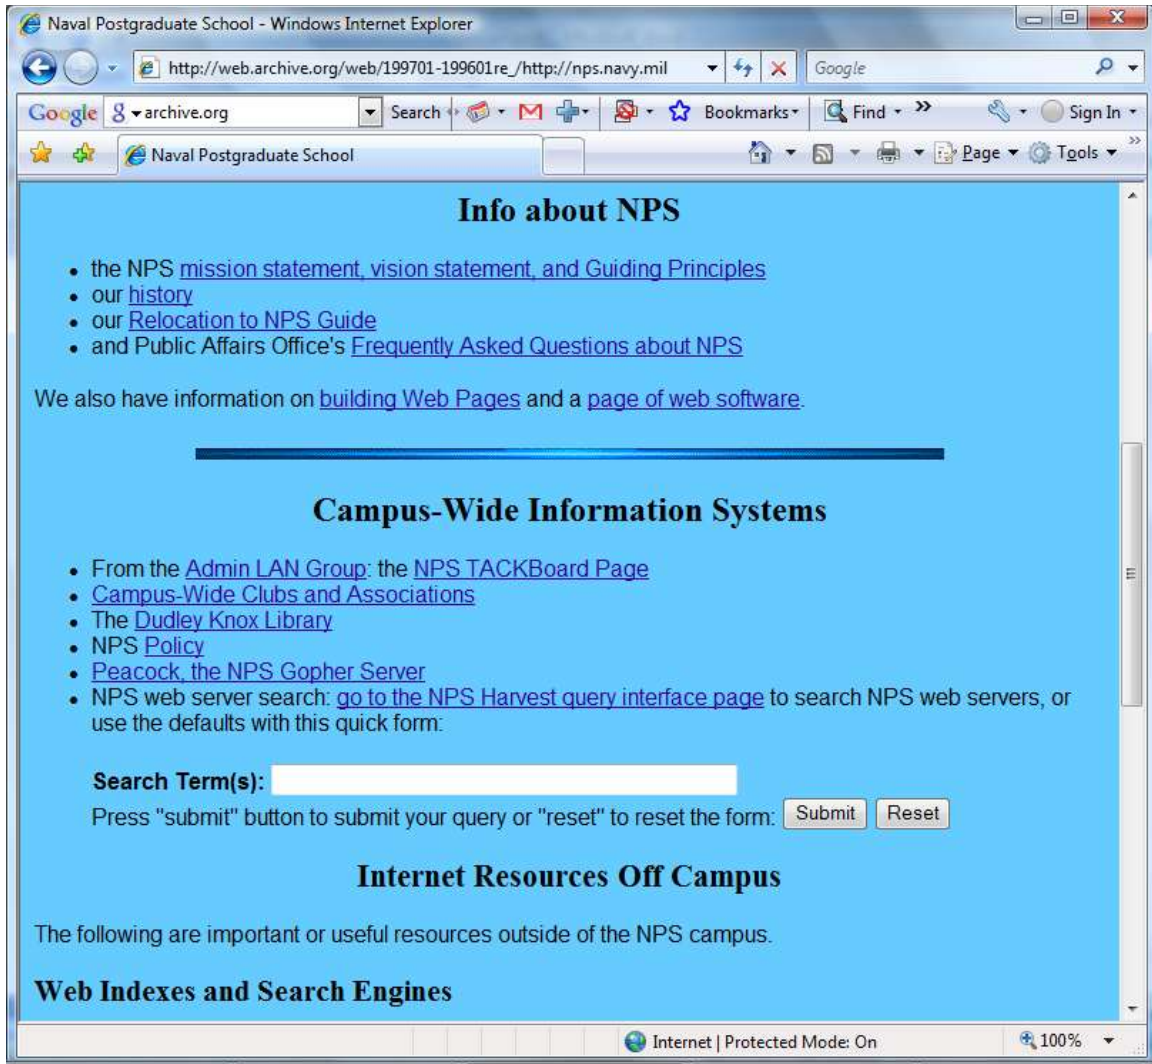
Naval Postgraduate School - Windows Internet Explorer

http://web.archive.org/web/199701-199601re_/http://nps.navy.mil

Google

Google archive.org Search Bookmarks Find Sign In

Naval Postgraduate School

Page Tools

Info about NPS

- the NPS mission statement, vision statement, and Guiding Principles
- our history
- our Relocation to NPS Guide
- and Public Affairs Office's Frequently Asked Questions about NPS

We also have information on building Web Pages and a page of web software.

Campus-Wide Information Systems

- From the Admin LAN Group: the NPS TACKBoard Page
- Campus-Wide Clubs and Associations
- The Dudley Knox Library
- NPS Policy
- Peacock, the NPS Gopher Server
- NPS web server search: go to the NPS Harvest query interface page to search NPS web servers, or use the defaults with this quick form:

Search Term(s):

Press "submit" button to submit your query or "reset" to reset the form: Submit Reset

Internet Resources Off Campus

The following are important or useful resources outside of the NPS campus.

Web Indexes and Search Engines

Internet | Protected Mode: On

100%